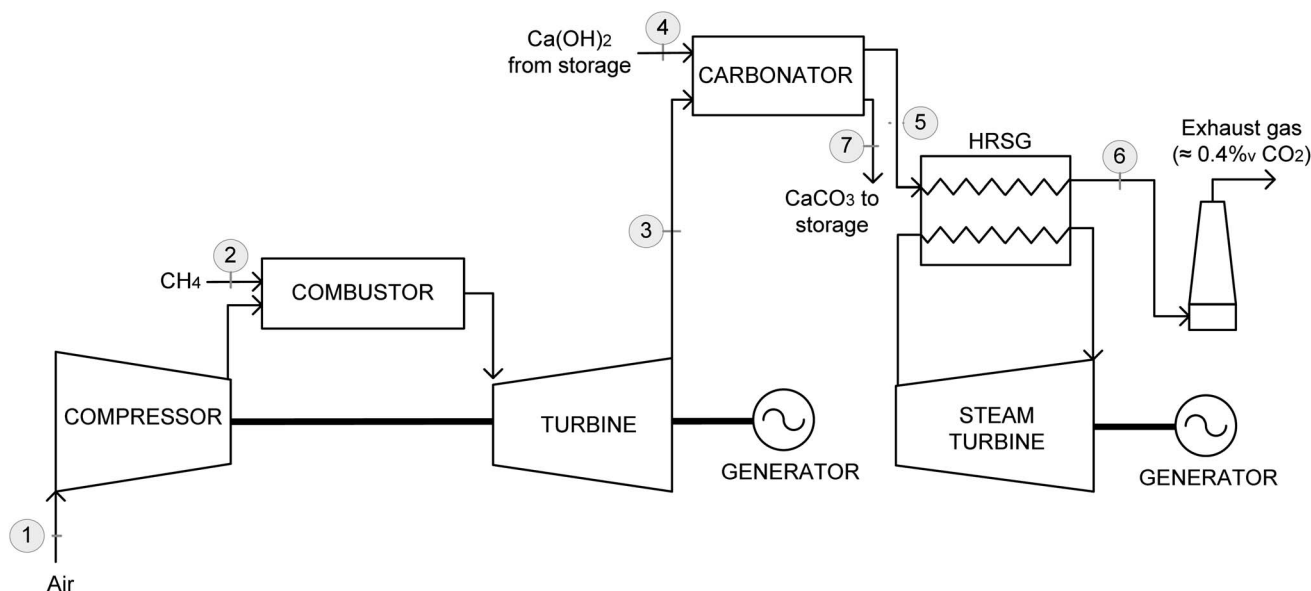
$Ca(OH)_2$ from storage

4

CARBONATOR

5

7

$CaCO_3$ to storage

HRSG

6

Exhaust gas ($\approx 0.4\%_v$ $CO_2$)

3

2

$CH_4$

COMBUSTOR

COMPRESSOR

TURBINE

GENERATOR

STEAM TURBINE

GENERATOR

1

Air